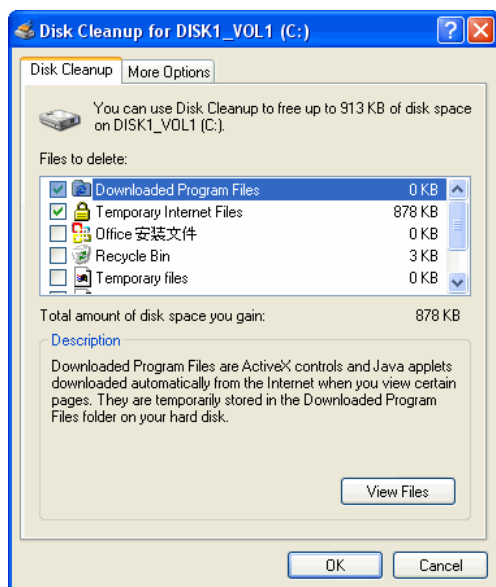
Disk Cleanup for DISK1_VOL1 (C:)

Disk Cleanup | More Options

You can use Disk Cleanup to free up to 913 KB of disk space on DISK1_VOL1 (C:).

Files to delete:

| | | |
|---|---|---|
| ☑ | Downloaded Program Files | 0 KB |
| ☑ | Temporary Internet Files | 878 KB |
| ☐ | Office 安装文件 | 0 KB |
| ☐ | Recycle Bin | 3 KB |
| ☐ | Temporary files | 0 KB |

Total amount of disk space you gain: 878 KB

Description

Downloaded Program Files are ActiveX controls and Java applets downloaded automatically from the Internet when you view certain pages. They are temporarily stored in the Downloaded Program Files folder on your hard disk.

View Files

OK Cancel